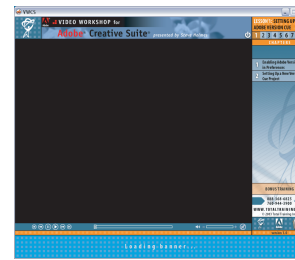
VWCS

VIDEO WORKSHOP for

Adobe Creative Suite presented by Total Training

LESSON SETTING UP

ADOBE VERSION CUE

1 2 3 4 5 6 7

CHAPTERS

1 Enabling Adobe Version Cue in Preferences

2 Setting Up a New Version Cue Project

BONUS TRAINING

888-368-6825

760-944-9500

WWW.TOTALTRAINING.COM

© 2003 Total Training Inc.

Loading banner...